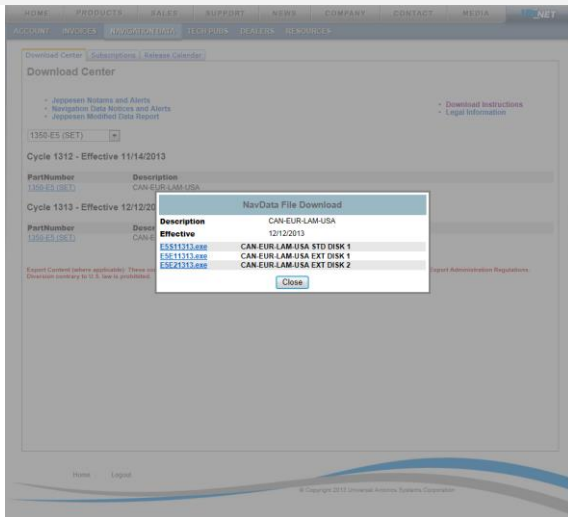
HOME PRODUCTS SALES SUPPORT NEWS COMPANY CONTACT MEDIA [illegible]NET

ACCOUNT INVOICES NAVIGATION DATA TECH PUBS DEALERS 3D SOURCES

Download Center Subscriptions Release Calendar

Download Center

- Jeppesen Notams and Alerts
- Navigation Data Notices and Alerts
- Jeppesen Modified Data Report

- Download Instructions
- Legal Information

1350-ES (SET)

Cycle 1312 - Effective 11/14/2013

| PartNumber | Description |
|---|---|
| 1350-ES (SET) | CAN-EUR-LAM-USA |

Cycle 1313 - Effective 12/12/20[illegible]

| PartNumber | Desc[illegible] |
|---|---|
| 1350-ES (SET) | CAN-E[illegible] |

Export Content (where applicable): These co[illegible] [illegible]port Administration Regulations. Diversion contrary to U.S. law is prohibited.

NavData File Download

| Description | CAN-EUR-LAM-USA |
|---|---|
| Effective | 12/12/2013 |
| ESS11313.exe | CAN-EUR-LAM-USA STD DISK 1 |
| ESE11313.exe | CAN-EUR-LAM-USA EXT DISK 1 |
| ESE21313.exe | CAN-EUR-LAM-USA EXT DISK 2 |

Close

Home Logout

© Copyright 2013 Universal Avionics Systems Corporation